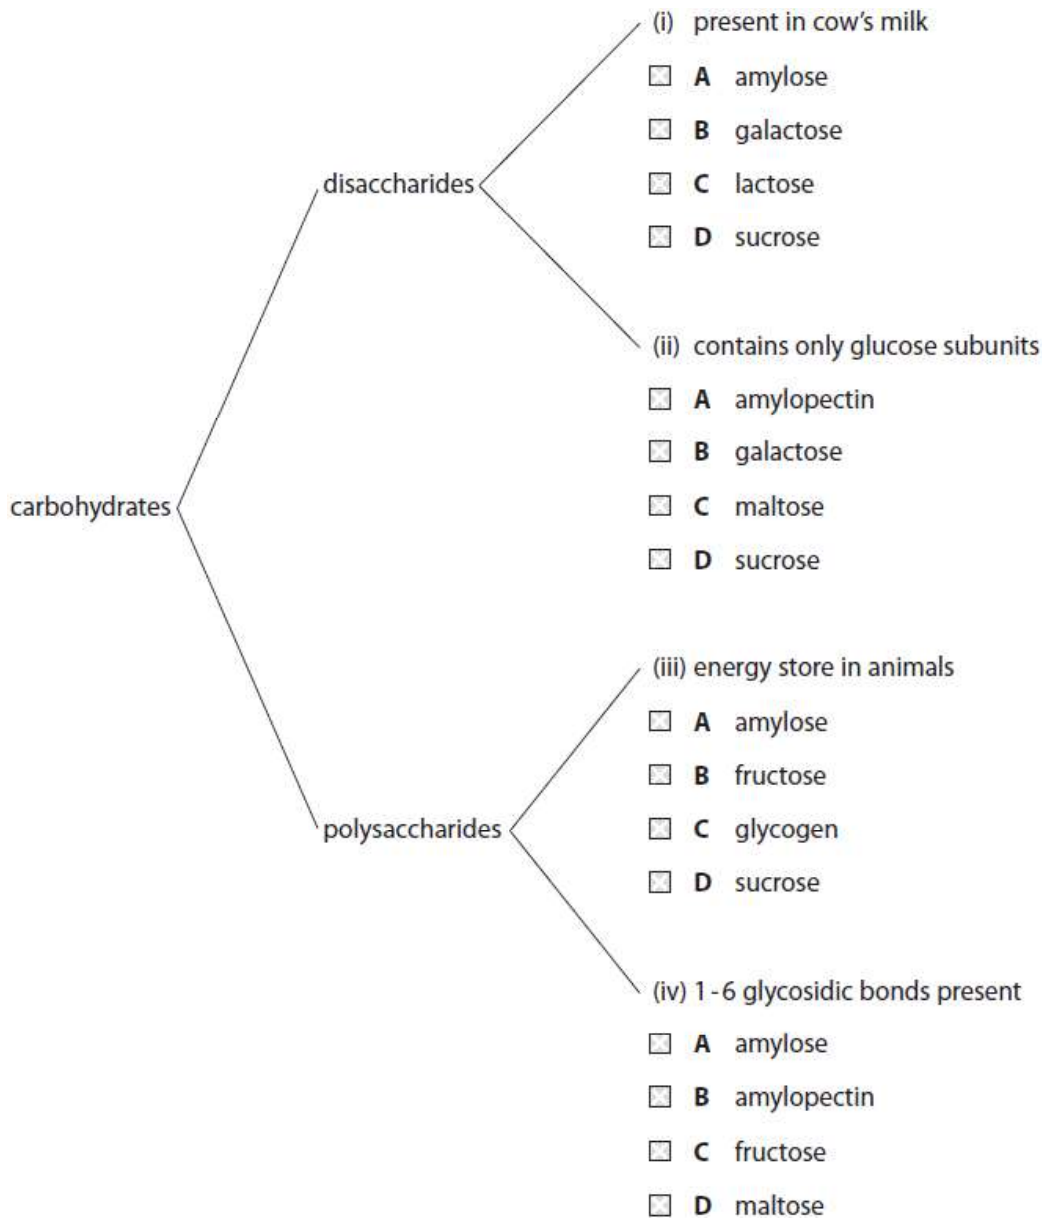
carbohydrates

disaccharides

(i) present in cow's milk

☒ **A** amylose

☒ **B** galactose

☒ **C** lactose

☒ **D** sucrose

(ii) contains only glucose subunits

☒ **A** amylopectin

☒ **B** galactose

☒ **C** maltose

☒ **D** sucrose

polysaccharides

(iii) energy store in animals

☒ **A** amylose

☒ **B** fructose

☒ **C** glycogen

☒ **D** sucrose

(iv) 1 - 6 glycosidic bonds present

☒ **A** amylose

☒ **B** amylopectin

☒ **C** fructose

☒ **D** maltose